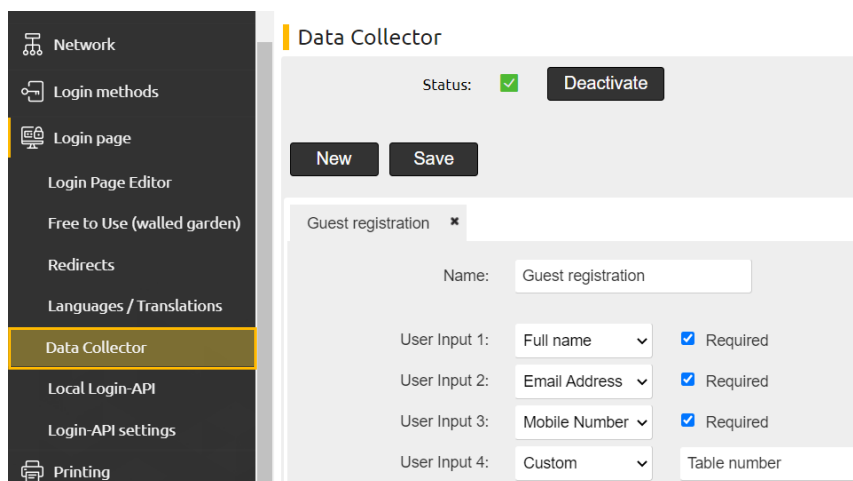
Network

Login methods

Login page

Login Page Editor

Free to Use (walled garden)

Redirects

Languages / Translations

Data Collector

Local Login-API

Login-API settings

Printing

Data Collector

Status: Deactivate

New Save

Guest registration ✖

Name: Guest registration

User Input 1: Full name Required

User Input 2: Email Address Required

User Input 3: Mobile Number Required

User Input 4: Custom Table number